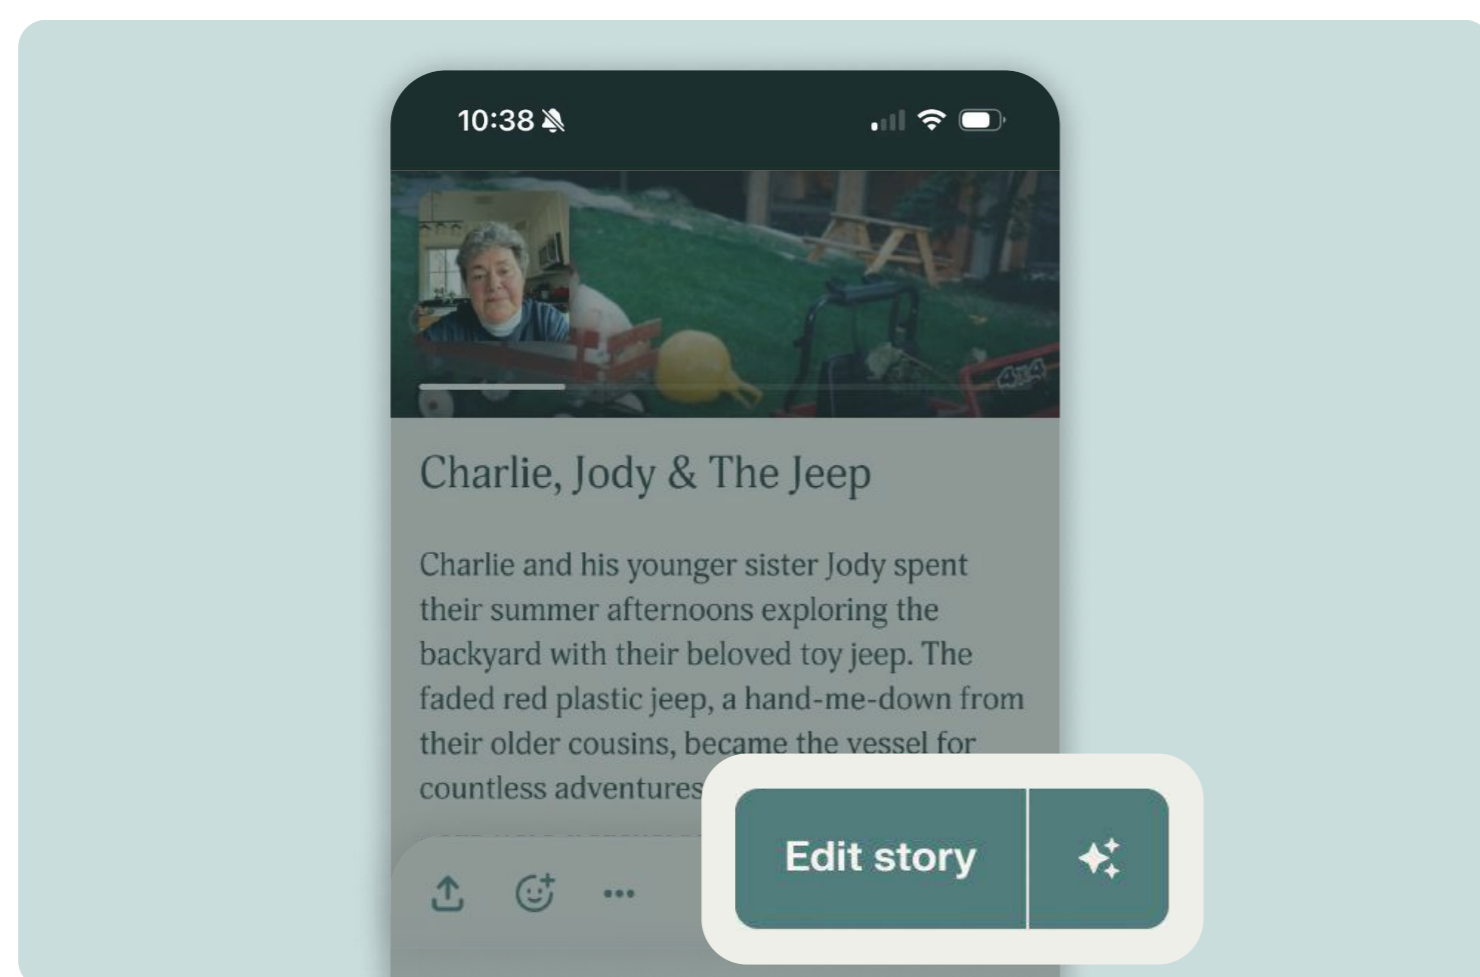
10:38

4x4

Charlie, Jody & The Jeep

Charlie and his younger sister Jody spent their summer afternoons exploring the backyard with their beloved toy jeep. The faded red plastic jeep, a hand-me-down from their older cousins, became the vessel for countless adventures

Edit story